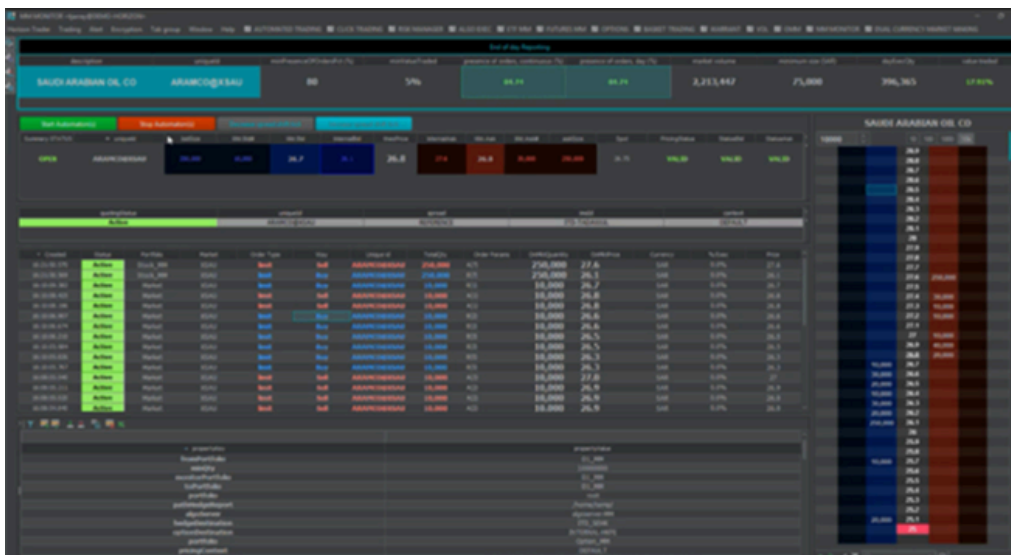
End of day Reporting

| description | uniqueId | minPresenceOfOrdersFit (%) | minValueTraded | presence of orders, continuous (%) | presence of orders, day (%) | market volume | minimum size (SAR) | dayExecQty | valueTraded |
|---|---|---|---|---|---|---|---|---|---|
| SAUDI ARABIAN OIL CO | ARAMCO@XSAU | 80 | 5% | 84.71 | 84.71 | 2,213,447 | 75,000 | 396,365 | 17.91% |

Start Automation(s)
Stop Automation(s)

| Summary (STATUS) | uniqueId | | | | | | | lastPrice | | | | | | | | |
|---|---|---|---|---|---|---|---|---|---|---|---|---|---|---|---|---|
| OPEN | ARAMCO@XSAU | | | 26.7 | | | 26.8 | 27.6 | 26.8 | | | | VALID | VALID | VALID |

| quotingStatus | uniqueId | spread | | |
|---|---|---|---|---|
| Active | | | | |

| Created | Status | Portfolio | Market | Order Type | Way | Unique Id | TotalQty | | SentQuantity | SentPrice | | | Price |
|---|---|---|---|---|---|---|---|---|---|---|---|---|---|
| | Active | Stock_MM | XSAU | limit | Sell | ARAMCO@XSAU | 250,000 | | 250,000 | 27.6 | | | |
| | Active | Stock_MM | XSAU | limit | Buy | ARAMCO@XSAU | 250,000 | | 250,000 | 26.1 | | | |
| | Active | Market | XSAU | limit | Buy | ARAMCO@XSAU | 10,000 | | 10,000 | 26.7 | | | |
| | Active | Market | XSAU | limit | Sell | ARAMCO@XSAU | 10,000 | | 10,000 | 26.8 | | | |
| | Active | Market | XSAU | limit | Sell | ARAMCO@XSAU | 10,000 | | 10,000 | 26.8 | | | |
| | Active | Market | XSAU | limit | Buy | ARAMCO@XSAU | 10,000 | | 10,000 | 26.6 | | | |
| | Active | Market | XSAU | limit | Buy | ARAMCO@XSAU | 10,000 | | 10,000 | 26.6 | | | |
| | Active | Market | XSAU | limit | Buy | ARAMCO@XSAU | 10,000 | | 10,000 | 26.5 | | | |
| | Active | Market | XSAU | limit | Buy | ARAMCO@XSAU | 10,000 | | 10,000 | 26.5 | | | |
| | Active | Market | XSAU | limit | Buy | ARAMCO@XSAU | 10,000 | | 10,000 | 26.3 | | | |
| | Active | Market | XSAU | limit | Buy | ARAMCO@XSAU | 10,000 | | 10,000 | 26.3 | | | |
| | Active | Market | XSAU | limit | Sell | ARAMCO@XSAU | 10,000 | | 10,000 | 27.0 | | | |
| | Active | Market | XSAU | limit | Sell | ARAMCO@XSAU | 10,000 | | 10,000 | 26.9 | | | |
| | Active | Market | XSAU | limit | Sell | ARAMCO@XSAU | 10,000 | | 10,000 | 26.9 | | | |
| | Active | Market | XSAU | limit | Sell | ARAMCO@XSAU | 10,000 | | 10,000 | 26.9 | | | |

SAUDI ARABIAN OIL CO

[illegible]